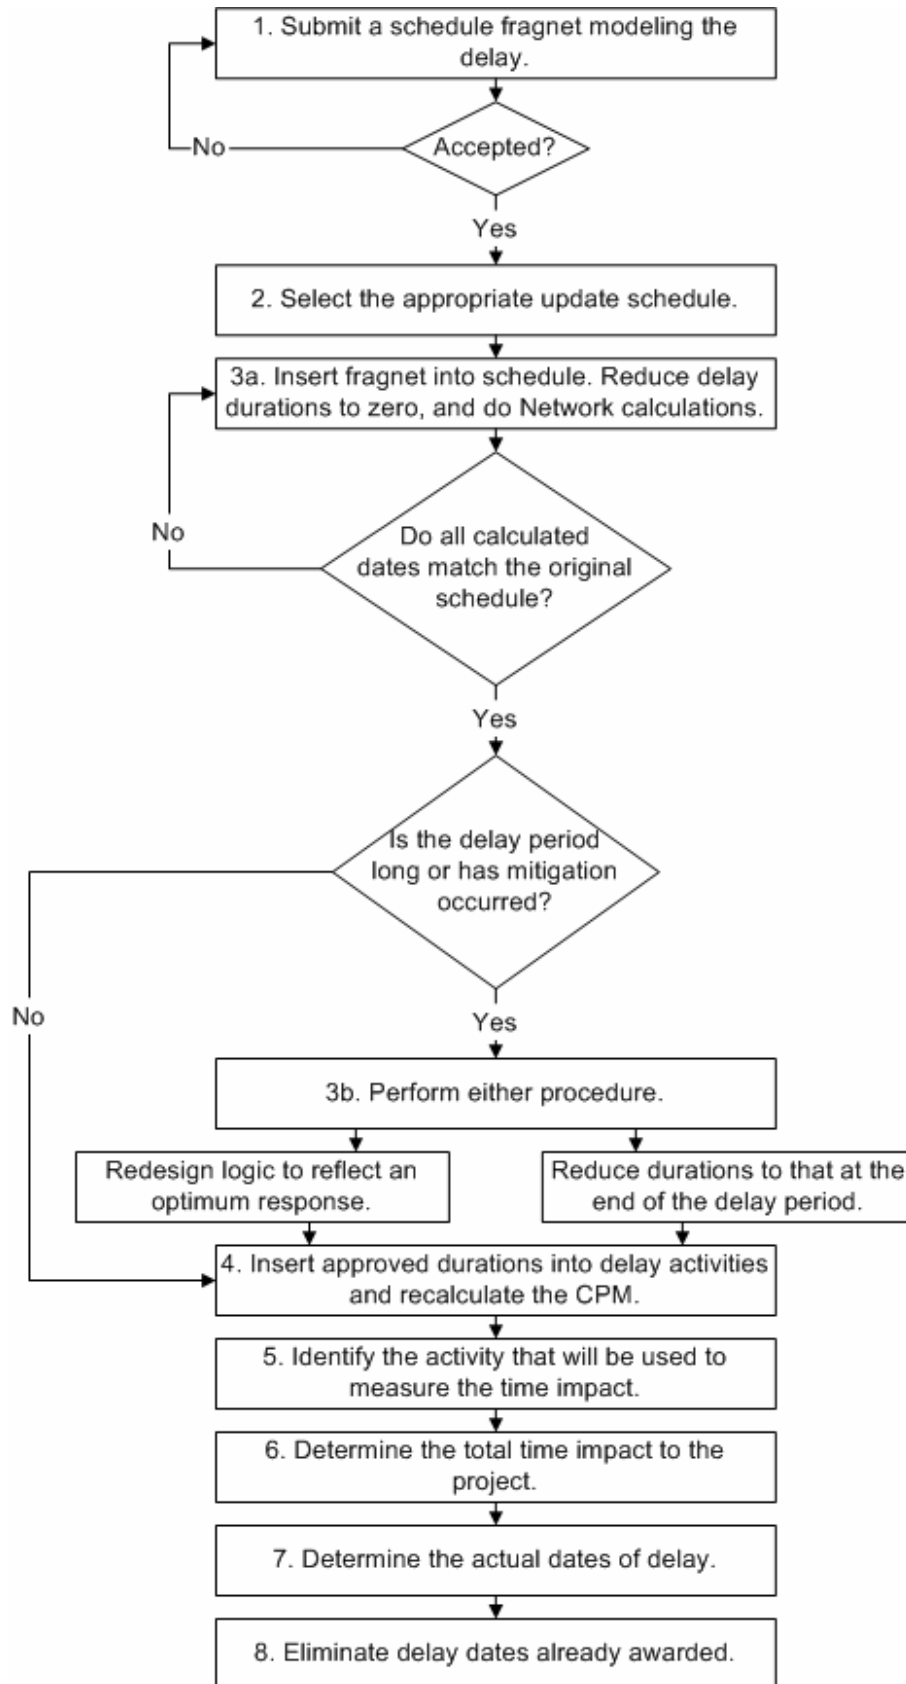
1. Submit a schedule fragnet modeling the delay.

Accepted?

No

Yes

2. Select the appropriate update schedule.

3a. Insert fragnet into schedule. Reduce delay durations to zero, and do Network calculations.

Do all calculated dates match the original schedule?

No

Yes

Is the delay period long or has mitigation occurred?

No

Yes

3b. Perform either procedure.

Redesign logic to reflect an optimum response.

Reduce durations to that at the end of the delay period.

4. Insert approved durations into delay activities and recalculate the CPM.

5. Identify the activity that will be used to measure the time impact.

6. Determine the total time impact to the project.

7. Determine the actual dates of delay.

8. Eliminate delay dates already awarded.